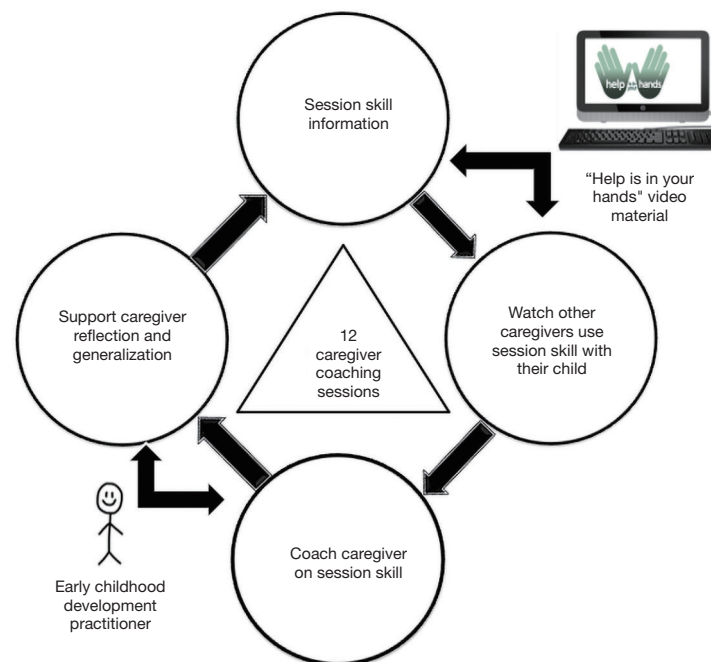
Session skill information

help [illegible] hands

"Help is in your hands" video material

Watch other caregivers use session skill with their child

Coach caregiver on session skill

Support caregiver reflection and generalization

12 caregiver coaching sessions

Early childhood development practitioner